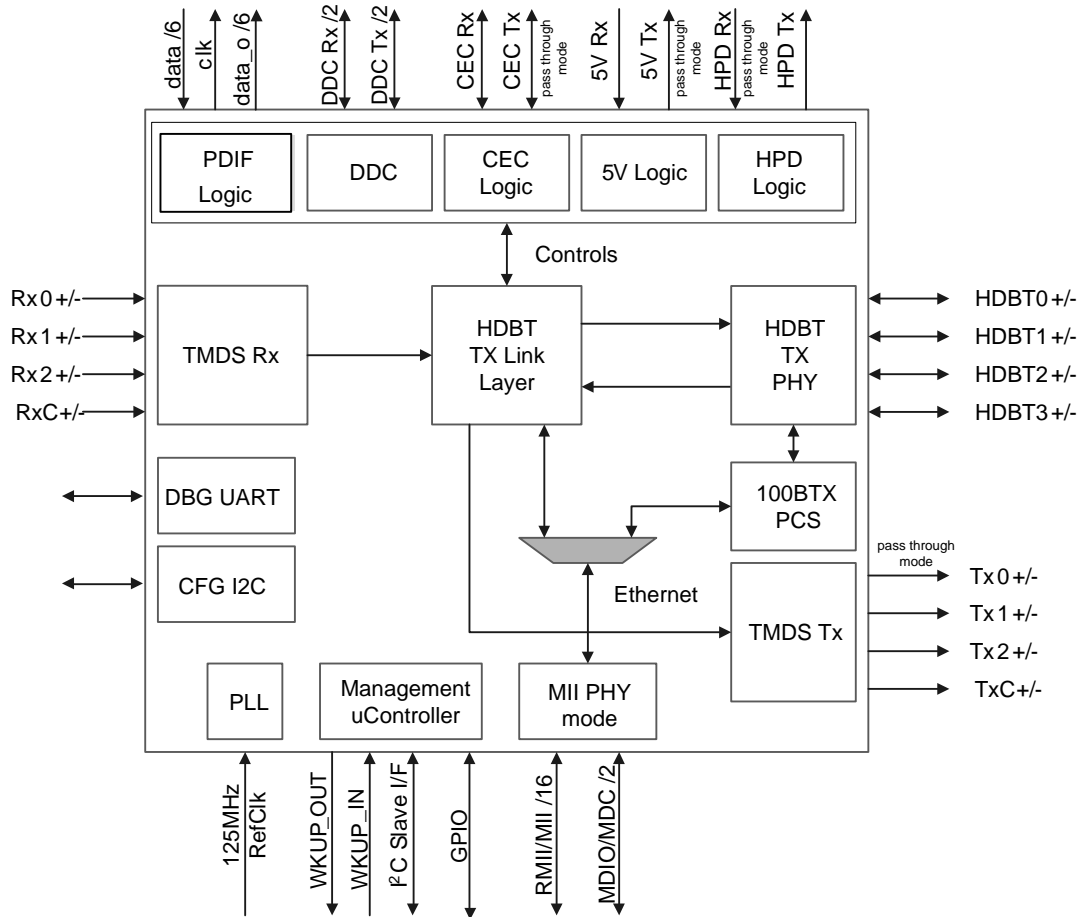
data /6
clk
data_o /6
DDC Rx /2
DDC Tx /2
CEC Rx
CEC Tx
pass through mode
5V Rx
5V Tx
pass through mode
HPD Rx
pass through mode
HPD Tx

PDIF Logic
DDC
CEC Logic
5V Logic
HPD Logic

Controls

Rx0 +/-
Rx1 +/-
Rx2 +/-
RxC+/-

TMDS Rx

HDBT TX Link Layer

HDBT TX PHY

HDBT0 +/-
HDBT1 +/-
HDBT2 +/-
HDBT3 +/-

DBG UART

100BTX PCS

CFG I2C

Ethernet

pass through mode
Tx0 +/-
Tx1 +/-
Tx2 +/-
TxC+/-

TMDS Tx

PLL
Management uController
MII PHY mode

125MHz RefClk
WKUP_OUT
WKUP_IN
I$^2$C Slave I/F
GPIO
RMII/MII /16
MDIO/MDC /2